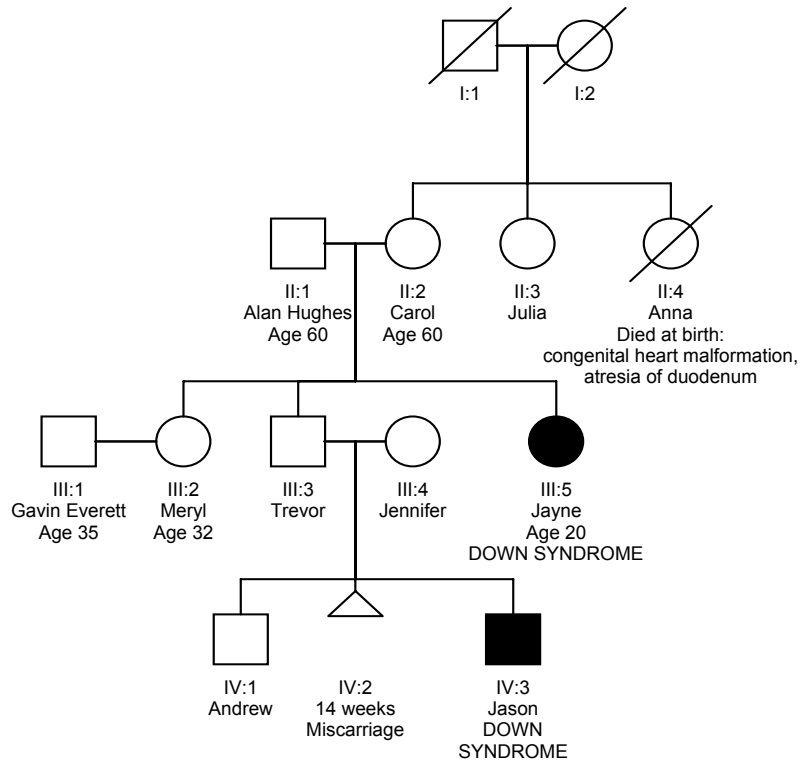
I:1 I:2

II:1
Alan Hughes
Age 60

II:2
Carol
Age 60

II:3
Julia

II:4
Anna
Died at birth:
congenital heart malformation,
atresia of duodenum

III:1
Gavin Everett
Age 35

III:2
Meryl
Age 32

III:3
Trevor

III:4
Jennifer

III:5
Jayne
Age 20
DOWN SYNDROME

IV:1
Andrew

IV:2
14 weeks
Miscarriage

IV:3
Jason
DOWN
SYNDROME